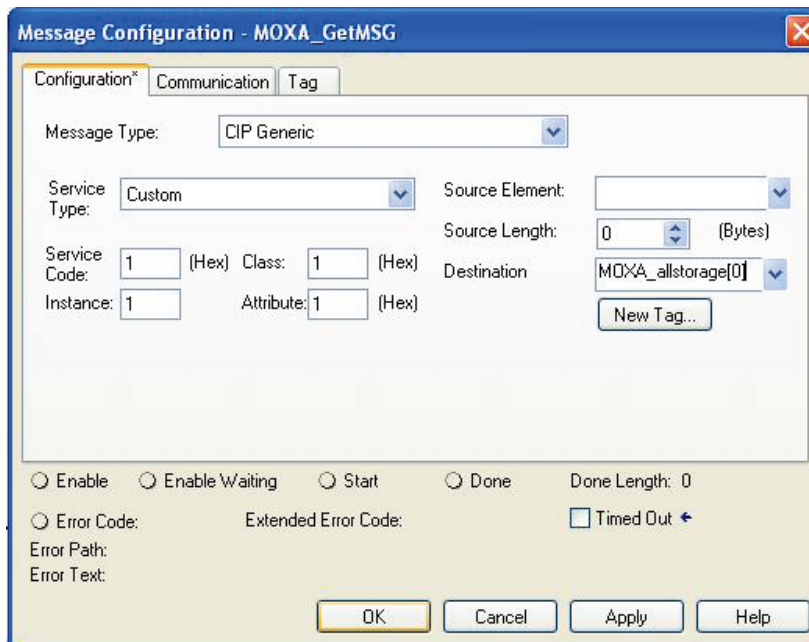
Message Configuration - MOXA_GetMSG

Configuration* Communication Tag

Message Type: CIP Generic

Service Type: Custom

Source Element:

Source Length: 0 (Bytes)

Service Code: 1 (Hex) Class: 1 (Hex)

Destination MOXA_allstorage[0]

Instance: 1 Attribute: 1 (Hex)

New Tag...

Enable Enable Waiting Start Done Done Length: 0

Error Code: Extended Error Code: Timed Out

Error Path:

Error Text:

OK Cancel Apply Help